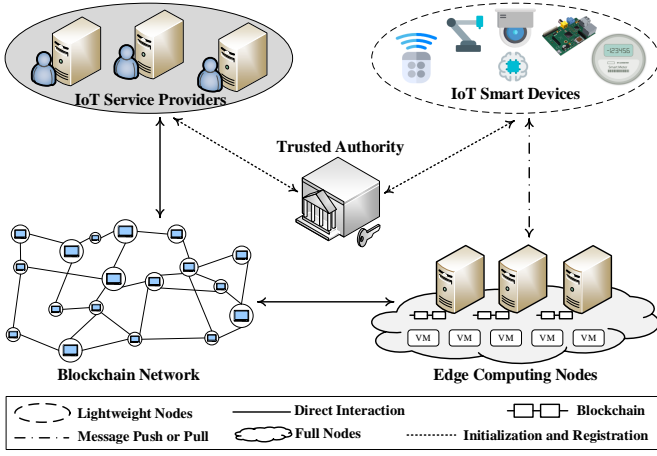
IoT Service Providers

IoT Smart Devices

Trusted Authority

Blockchain Network

VM VM VM VM VM VM

Edge Computing Nodes

Lightweight Nodes

Direct Interaction

Blockchain

Message Push or Pull

Full Nodes

Initialization and Registration